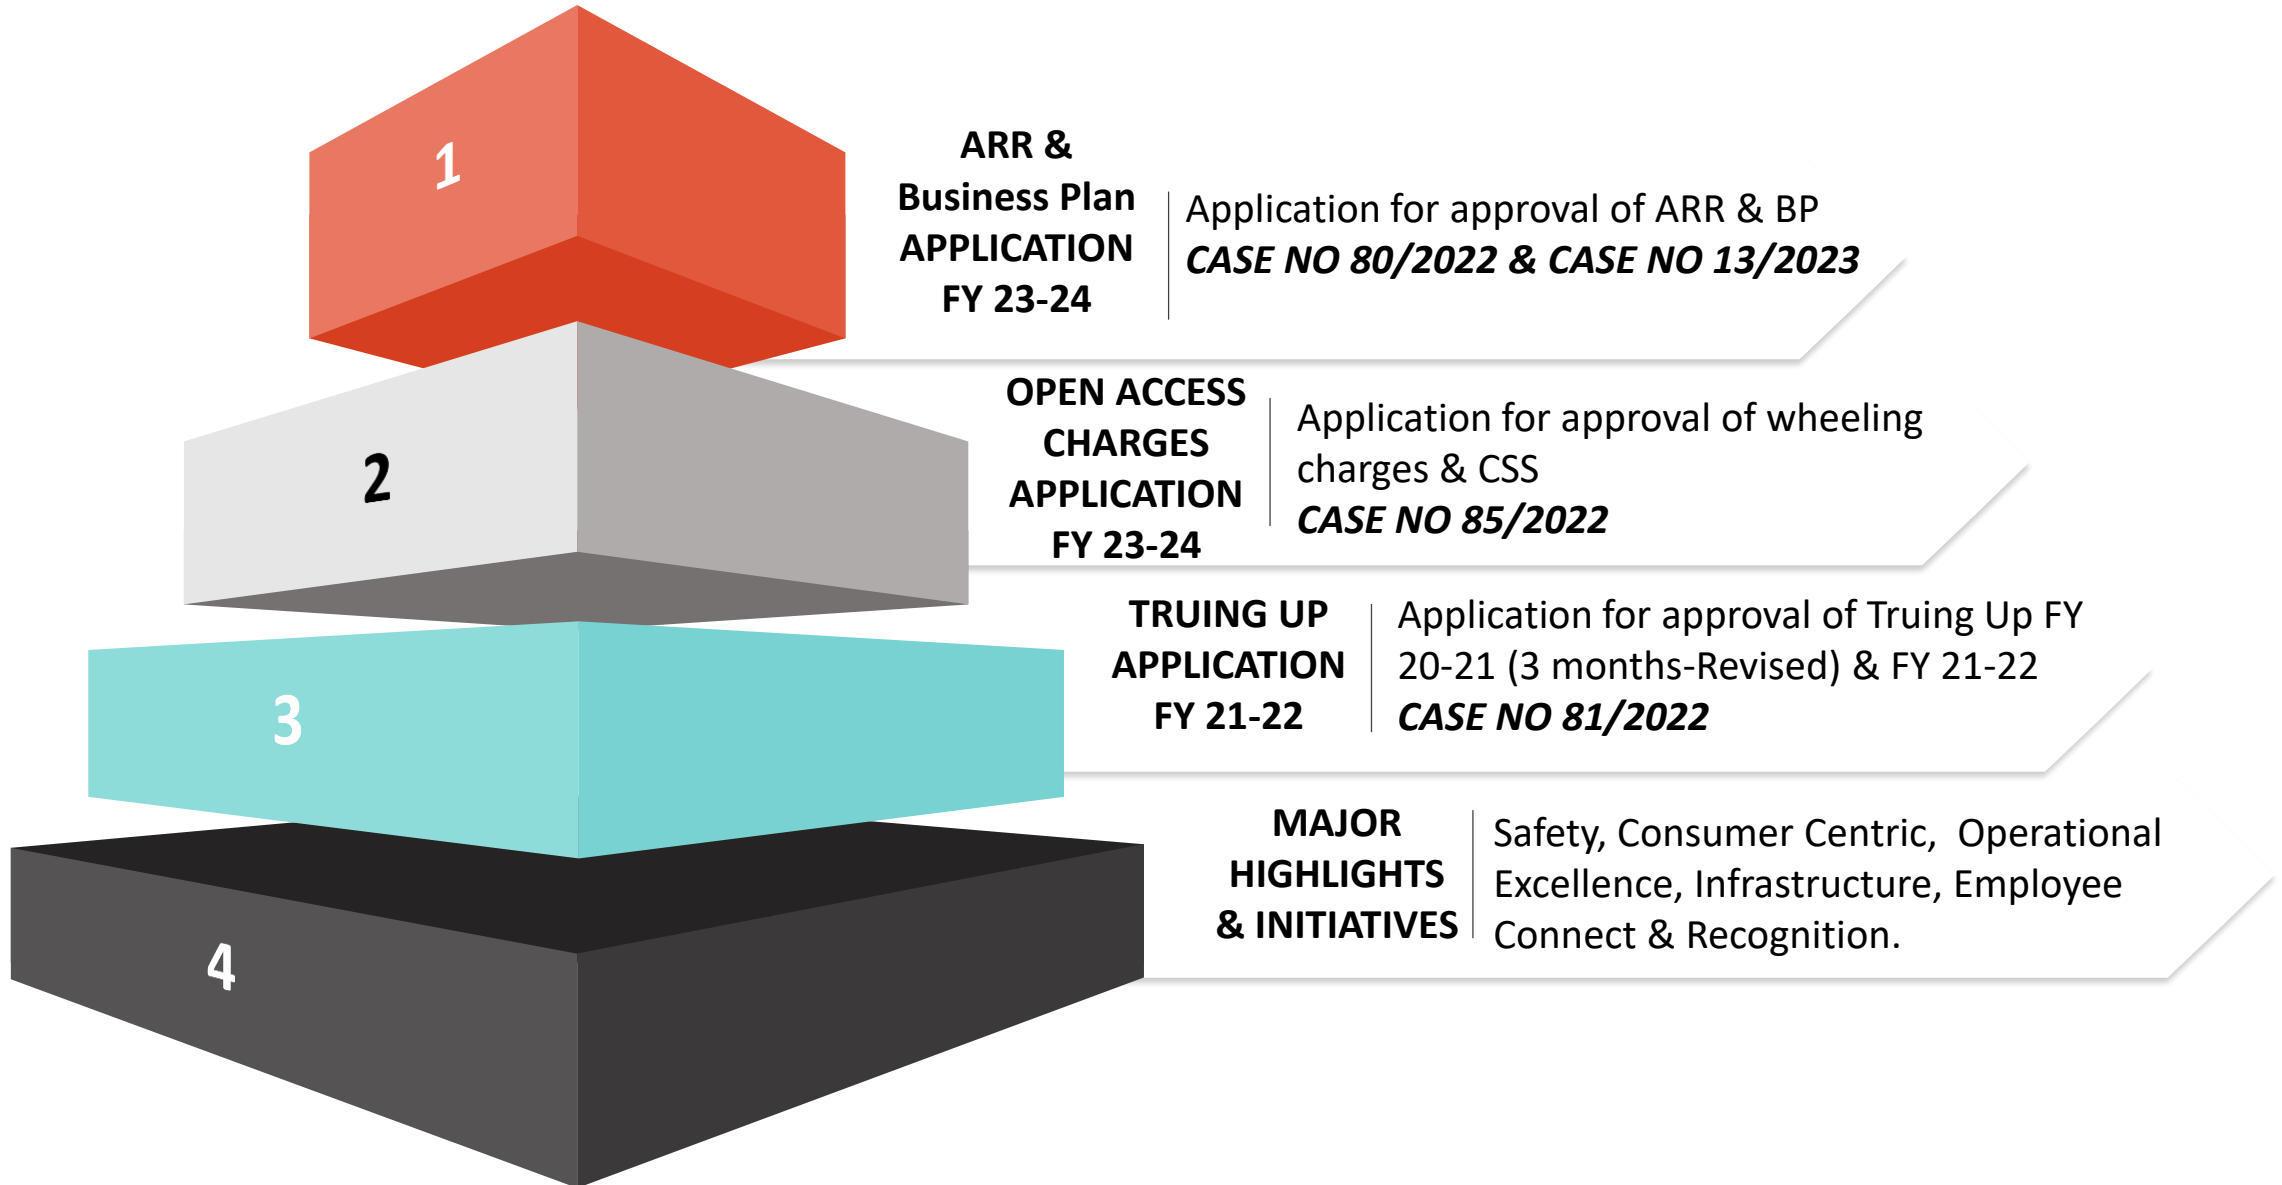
1

ARR & Business Plan APPLICATION FY 23-24

Application for approval of ARR & BP
*CASE NO 80/2022 & CASE NO 13/2023*

2

OPEN ACCESS CHARGES APPLICATION FY 23-24

Application for approval of wheeling charges & CSS
*CASE NO 85/2022*

3

TRUING UP APPLICATION FY 21-22

Application for approval of Truing Up FY 20-21 (3 months-Revised) & FY 21-22
*CASE NO 81/2022*

4

MAJOR HIGHLIGHTS & INITIATIVES

Safety, Consumer Centric, Operational Excellence, Infrastructure, Employee Connect & Recognition.